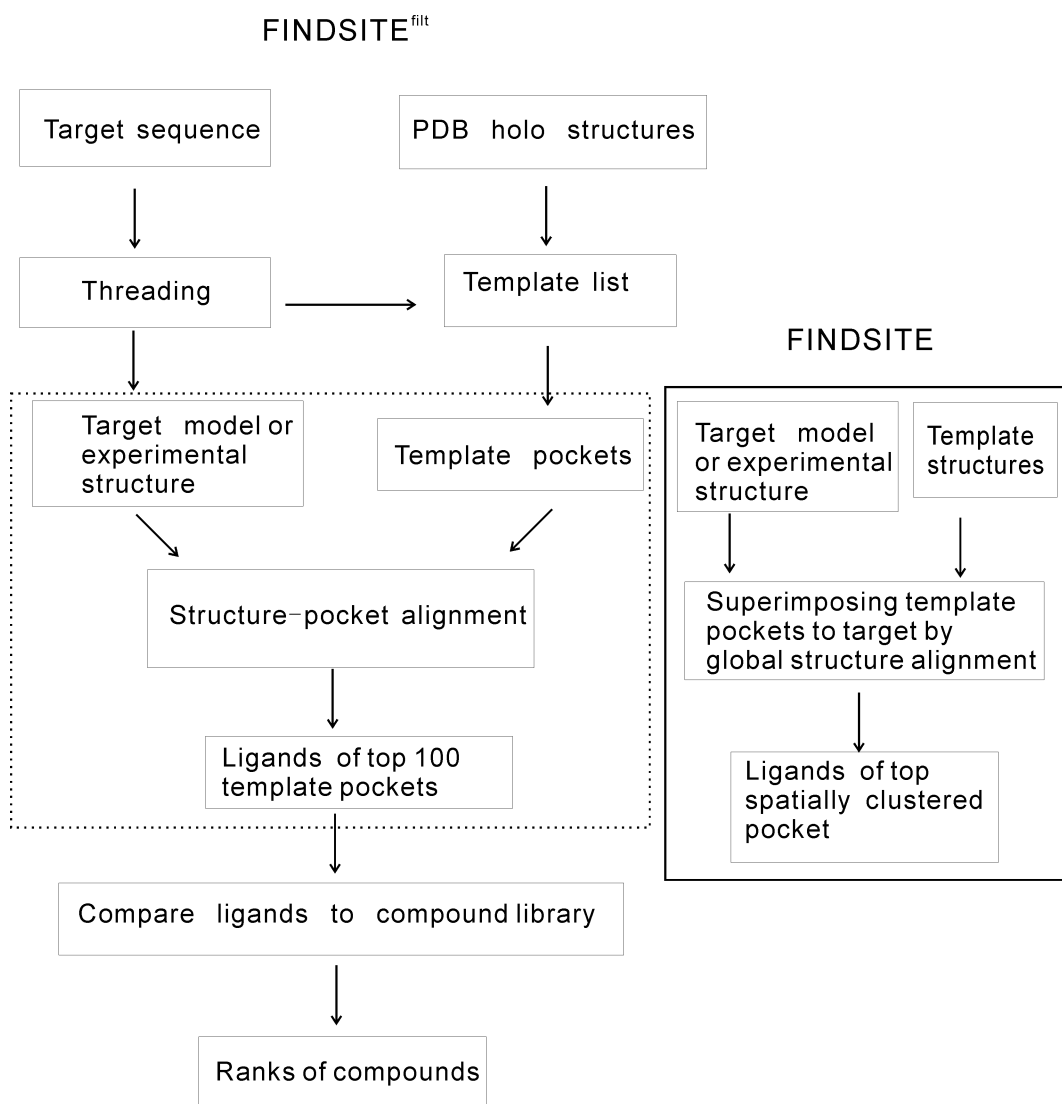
FINDSITE$^{filt}$

Target sequence

PDB holo structures

Threading

Template list

FINDSITE

Target model or experimental structure

Template pockets

Structure-pocket alignment

Ligands of top 100 template pockets

Target model or experimental structure

Template structures

Superimposing template pockets to target by global structure alignment

Ligands of top spatially clustered pocket

Compare ligands to compound library

Ranks of compounds